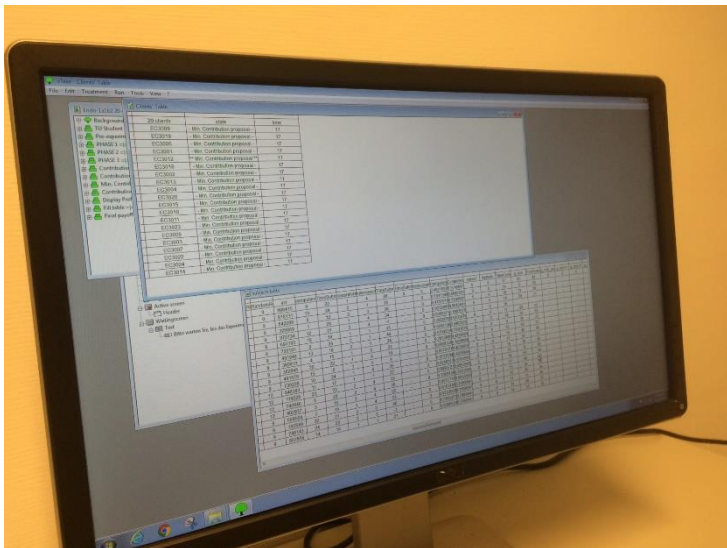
zTree - Clients' Table

File Edit Treatment Run Tools View ?

Clients' Table

| ZB clients | state | time |
|---|---|---|
| EC3009 | - Min. Contribution proposal | 17 |
| EC3019 | - Min. Contribution proposal | 17 |
| EC3005 | - Min. Contribution proposal | 17 |
| EC3001 | - Min. Contribution proposal | 17 |
| EC3012 | - Min. Contribution proposal | 17 |
| EC3016 | - Min. Contribution proposal | 17 |
| EC3002 | - Min. Contribution proposal | 17 |
| EC3013 | - Min. Contribution proposal | 17 |
| EC3004 | - Min. Contribution proposal | 17 |
| EC3020 | - Min. Contribution proposal | 17 |
| EC3015 | - Min. Contribution proposal | 17 |
| EC3010 | - Min. Contribution proposal | 17 |
| EC3011 | - Min. Contribution proposal | 17 |
| EC3003 | - Min. Contribution proposal | 17 |
| EC3006 | - Min. Contribution proposal | 17 |
| EC3017 | - Min. Contribution proposal | 17 |
| EC3007 | - Min. Contribution proposal | 17 |
| EC3008 | - Min. Contribution proposal | 17 |
| EC3014 | - Min. Contribution proposal | 17 |
| EC3018 | - Min. Contribution proposal | 17 |

Background
Till Student
Pre-experiment
PHASE 1
PHASE 2
PHASE 3
Contribution
Contribution
Min. Contribution
Contribution
Display Profit
Fill table
Final payoff

Active screen
Header
Waitingscreen
Text
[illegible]

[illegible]